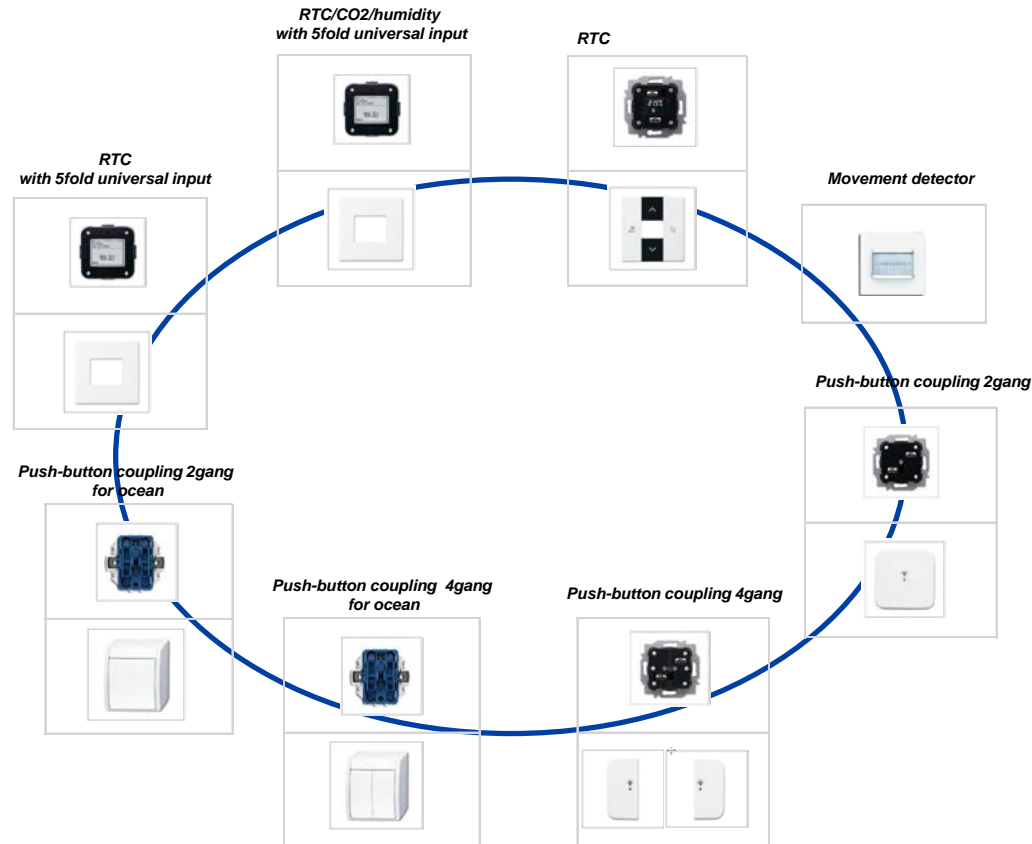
RTC/CO2/humidity with 5fold universal input

RTC

RTC with 5fold universal input

Movement detector

Push-button coupling 2gang

Push-button coupling 2gang for ocean

Push-button coupling 4gang for ocean

Push-button coupling 4gang